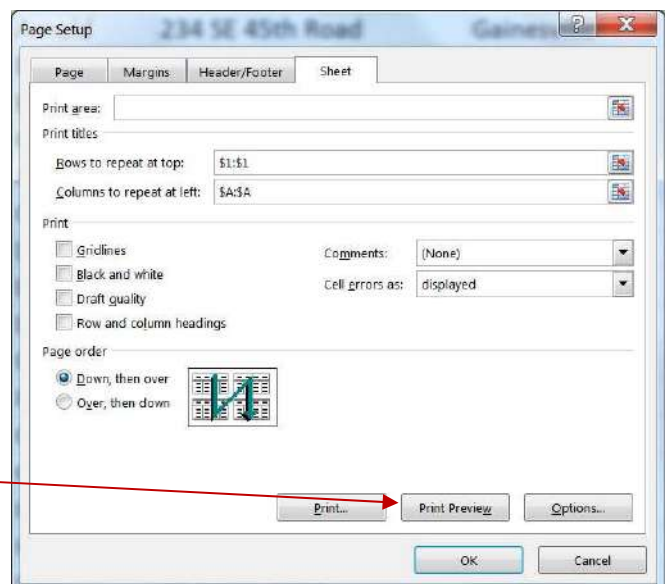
Page Setup 234 SE 45th Road Gaines

?

X

Page

Margins

Header/Footer

Sheet

Print area:

Print titles

Rows to repeat at top: $1:$1

Columns to repeat at left: $A:$A

Print

Gridlines

Black and white

Draft quality

Row and column headings

Comments: (None)

Cell errors as: displayed

Page order

Down, then over

Over, then down

Print...

Print Preview

Options...

OK

Cancel